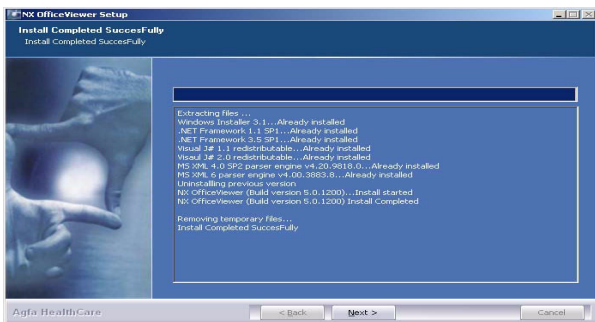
NX OfficeViewer Setup

Install Completed SuccesFully
Install Completed SuccesFully

Extracting files ...
Windows Installer 3.1...Already installed
.NET Framework 1.1 SP1...Already installed
.NET Framework 3.5 SP1...Already installed
Visual J# 1.1 redistributable...Already installed
Visaul J# 2.0 redistributable...Already installed
MS XML 4.0 SP2 parser engine v4.20.9818.0...Already installed
MS XML 6 parser engine v4.00.3883.8...Already installed
Uninstalling previous version
NX OfficeViewer (Build version 5.0.1200)...Install started
NX OfficeViewer (Build version 5.0.1200) Install Completed

Removing temporary files...
Install Completed SuccesFully

Agfa HealthCare

< Back

Next >

Cancel